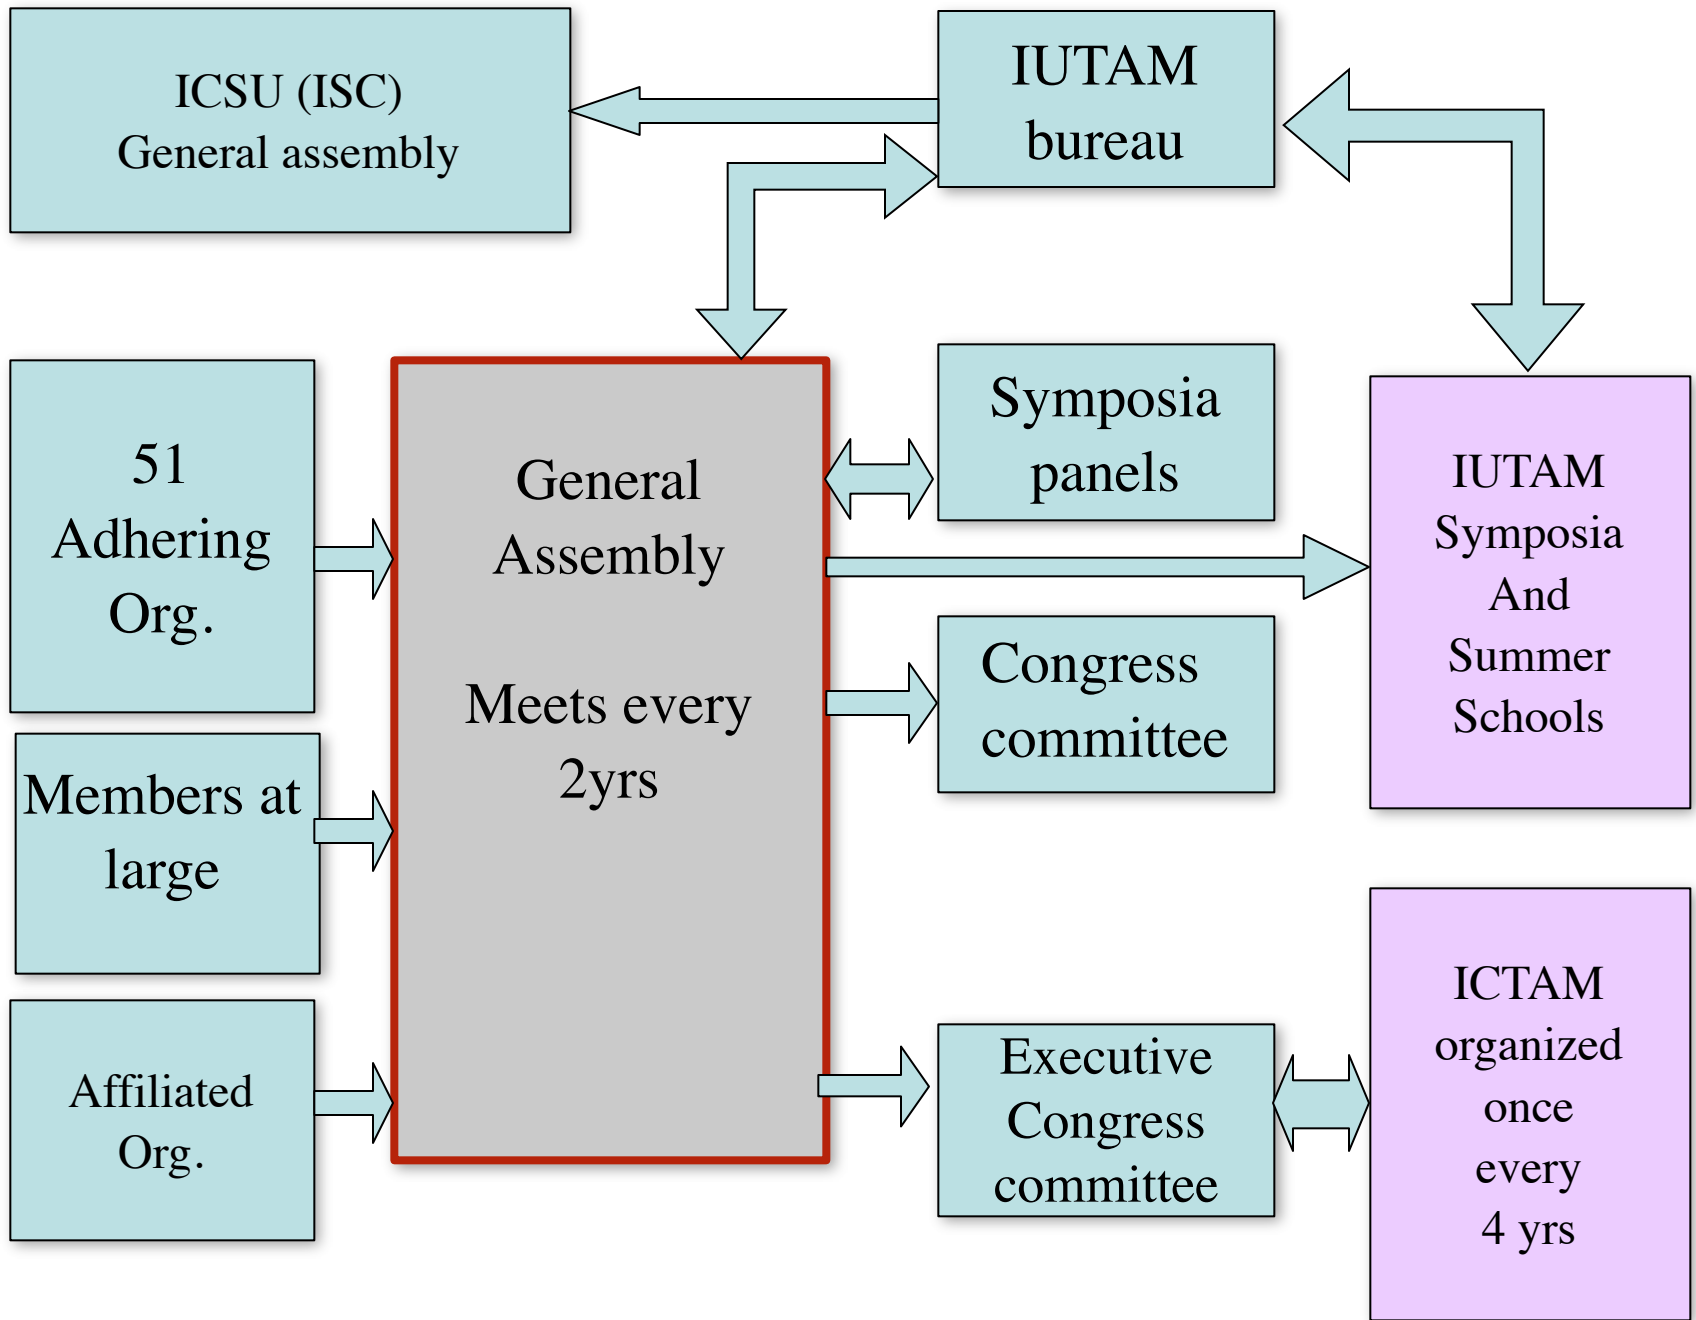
ICSU (ISC)
General assembly

IUTAM
bureau

51
Adhering
Org.

Members at
large

Affiliated
Org.

General
Assembly

Meets every
2yrs

Symposia
panels

Congress
committee

Executive
Congress
committee

IUTAM
Symposia
And
Summer
Schools

ICTAM
organized
once
every
4 yrs